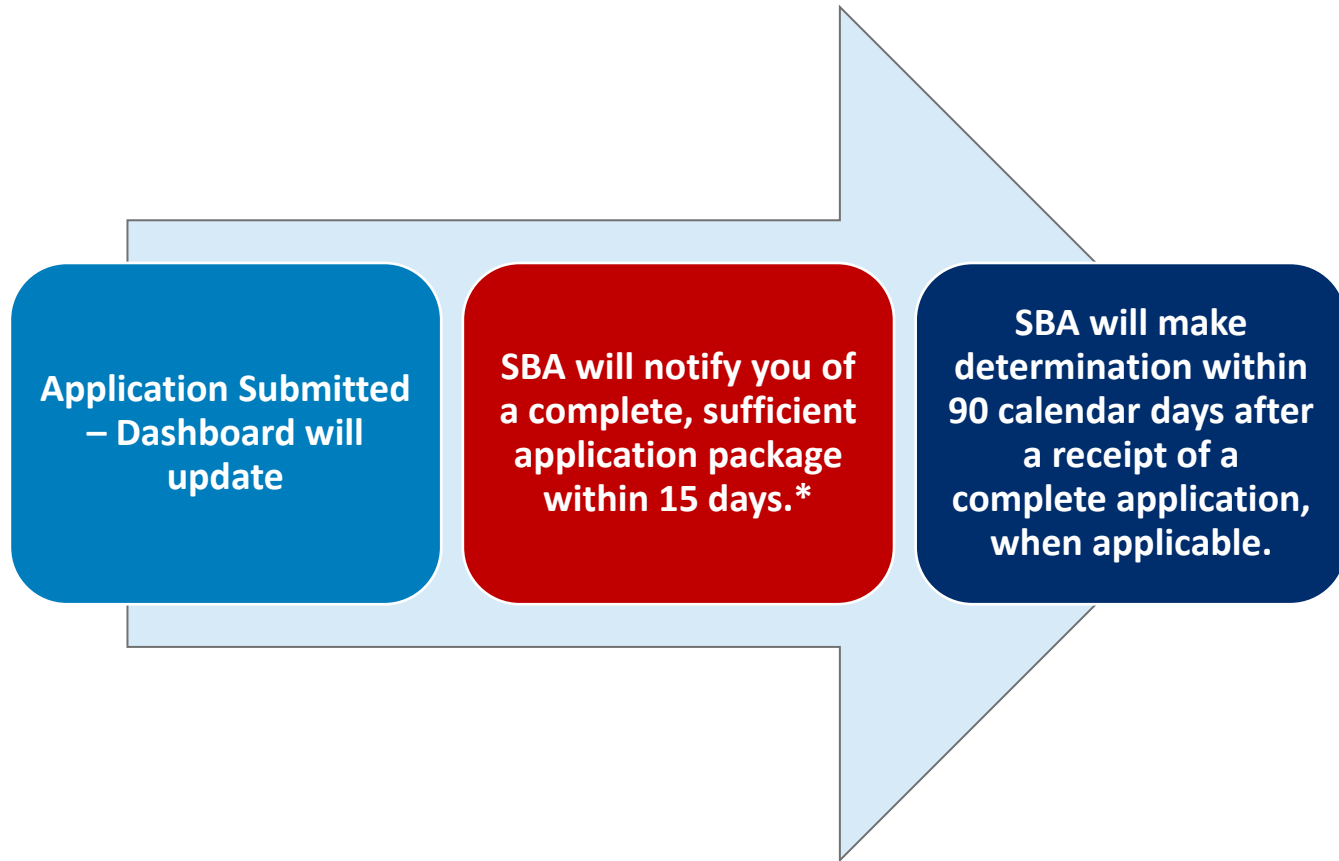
Application Submitted – Dashboard will update

SBA will notify you of a complete, sufficient application package within 15 days.*

SBA will make determination within 90 calendar days after a receipt of a complete application, when applicable.